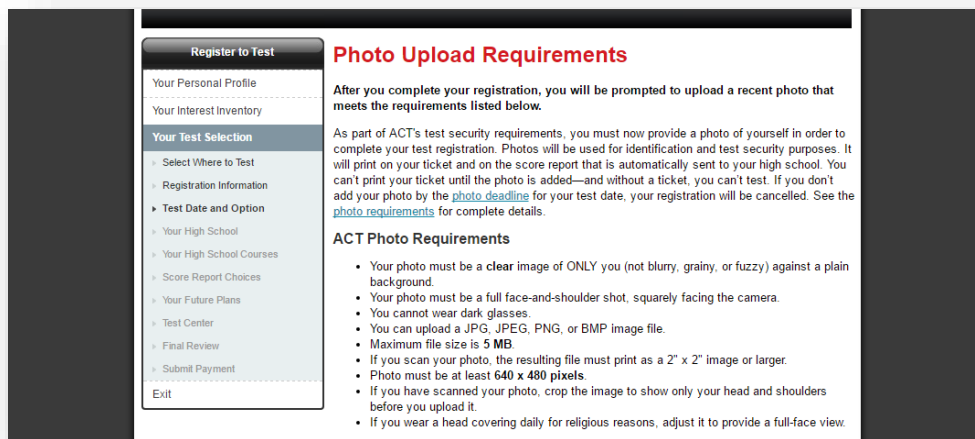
Register to Test

Your Personal Profile

Your Interest Inventory

Your Test Selection

Select Where to Test

Registration Information

Test Date and Option

Your High School

Your High School Courses

Score Report Choices

Your Future Plans

Test Center

Final Review

Submit Payment

Exit

Photo Upload Requirements

After you complete your registration, you will be prompted to upload a recent photo that meets the requirements listed below.

As part of ACT's test security requirements, you must now provide a photo of yourself in order to complete your test registration. Photos will be used for identification and test security purposes. It will print on your ticket and on the score report that is automatically sent to your high school. You can't print your ticket until the photo is added—and without a ticket, you can't test. If you don't add your photo by the photo deadline for your test date, your registration will be cancelled. See the photo requirements for complete details.

ACT Photo Requirements

- Your photo must be a clear image of ONLY you (not blurry, grainy, or fuzzy) against a plain background.
- Your photo must be a full face-and-shoulder shot, squarely facing the camera.
- You cannot wear dark glasses.
- You can upload a JPG, JPEG, PNG, or BMP image file.
- Maximum file size is 5 MB.
- If you scan your photo, the resulting file must print as a 2" x 2" image or larger.
- Photo must be at least 640 x 480 pixels.
- If you have scanned your photo, crop the image to show only your head and shoulders before you upload it.
- If you wear a head covering daily for religious reasons, adjust it to provide a full-face view.